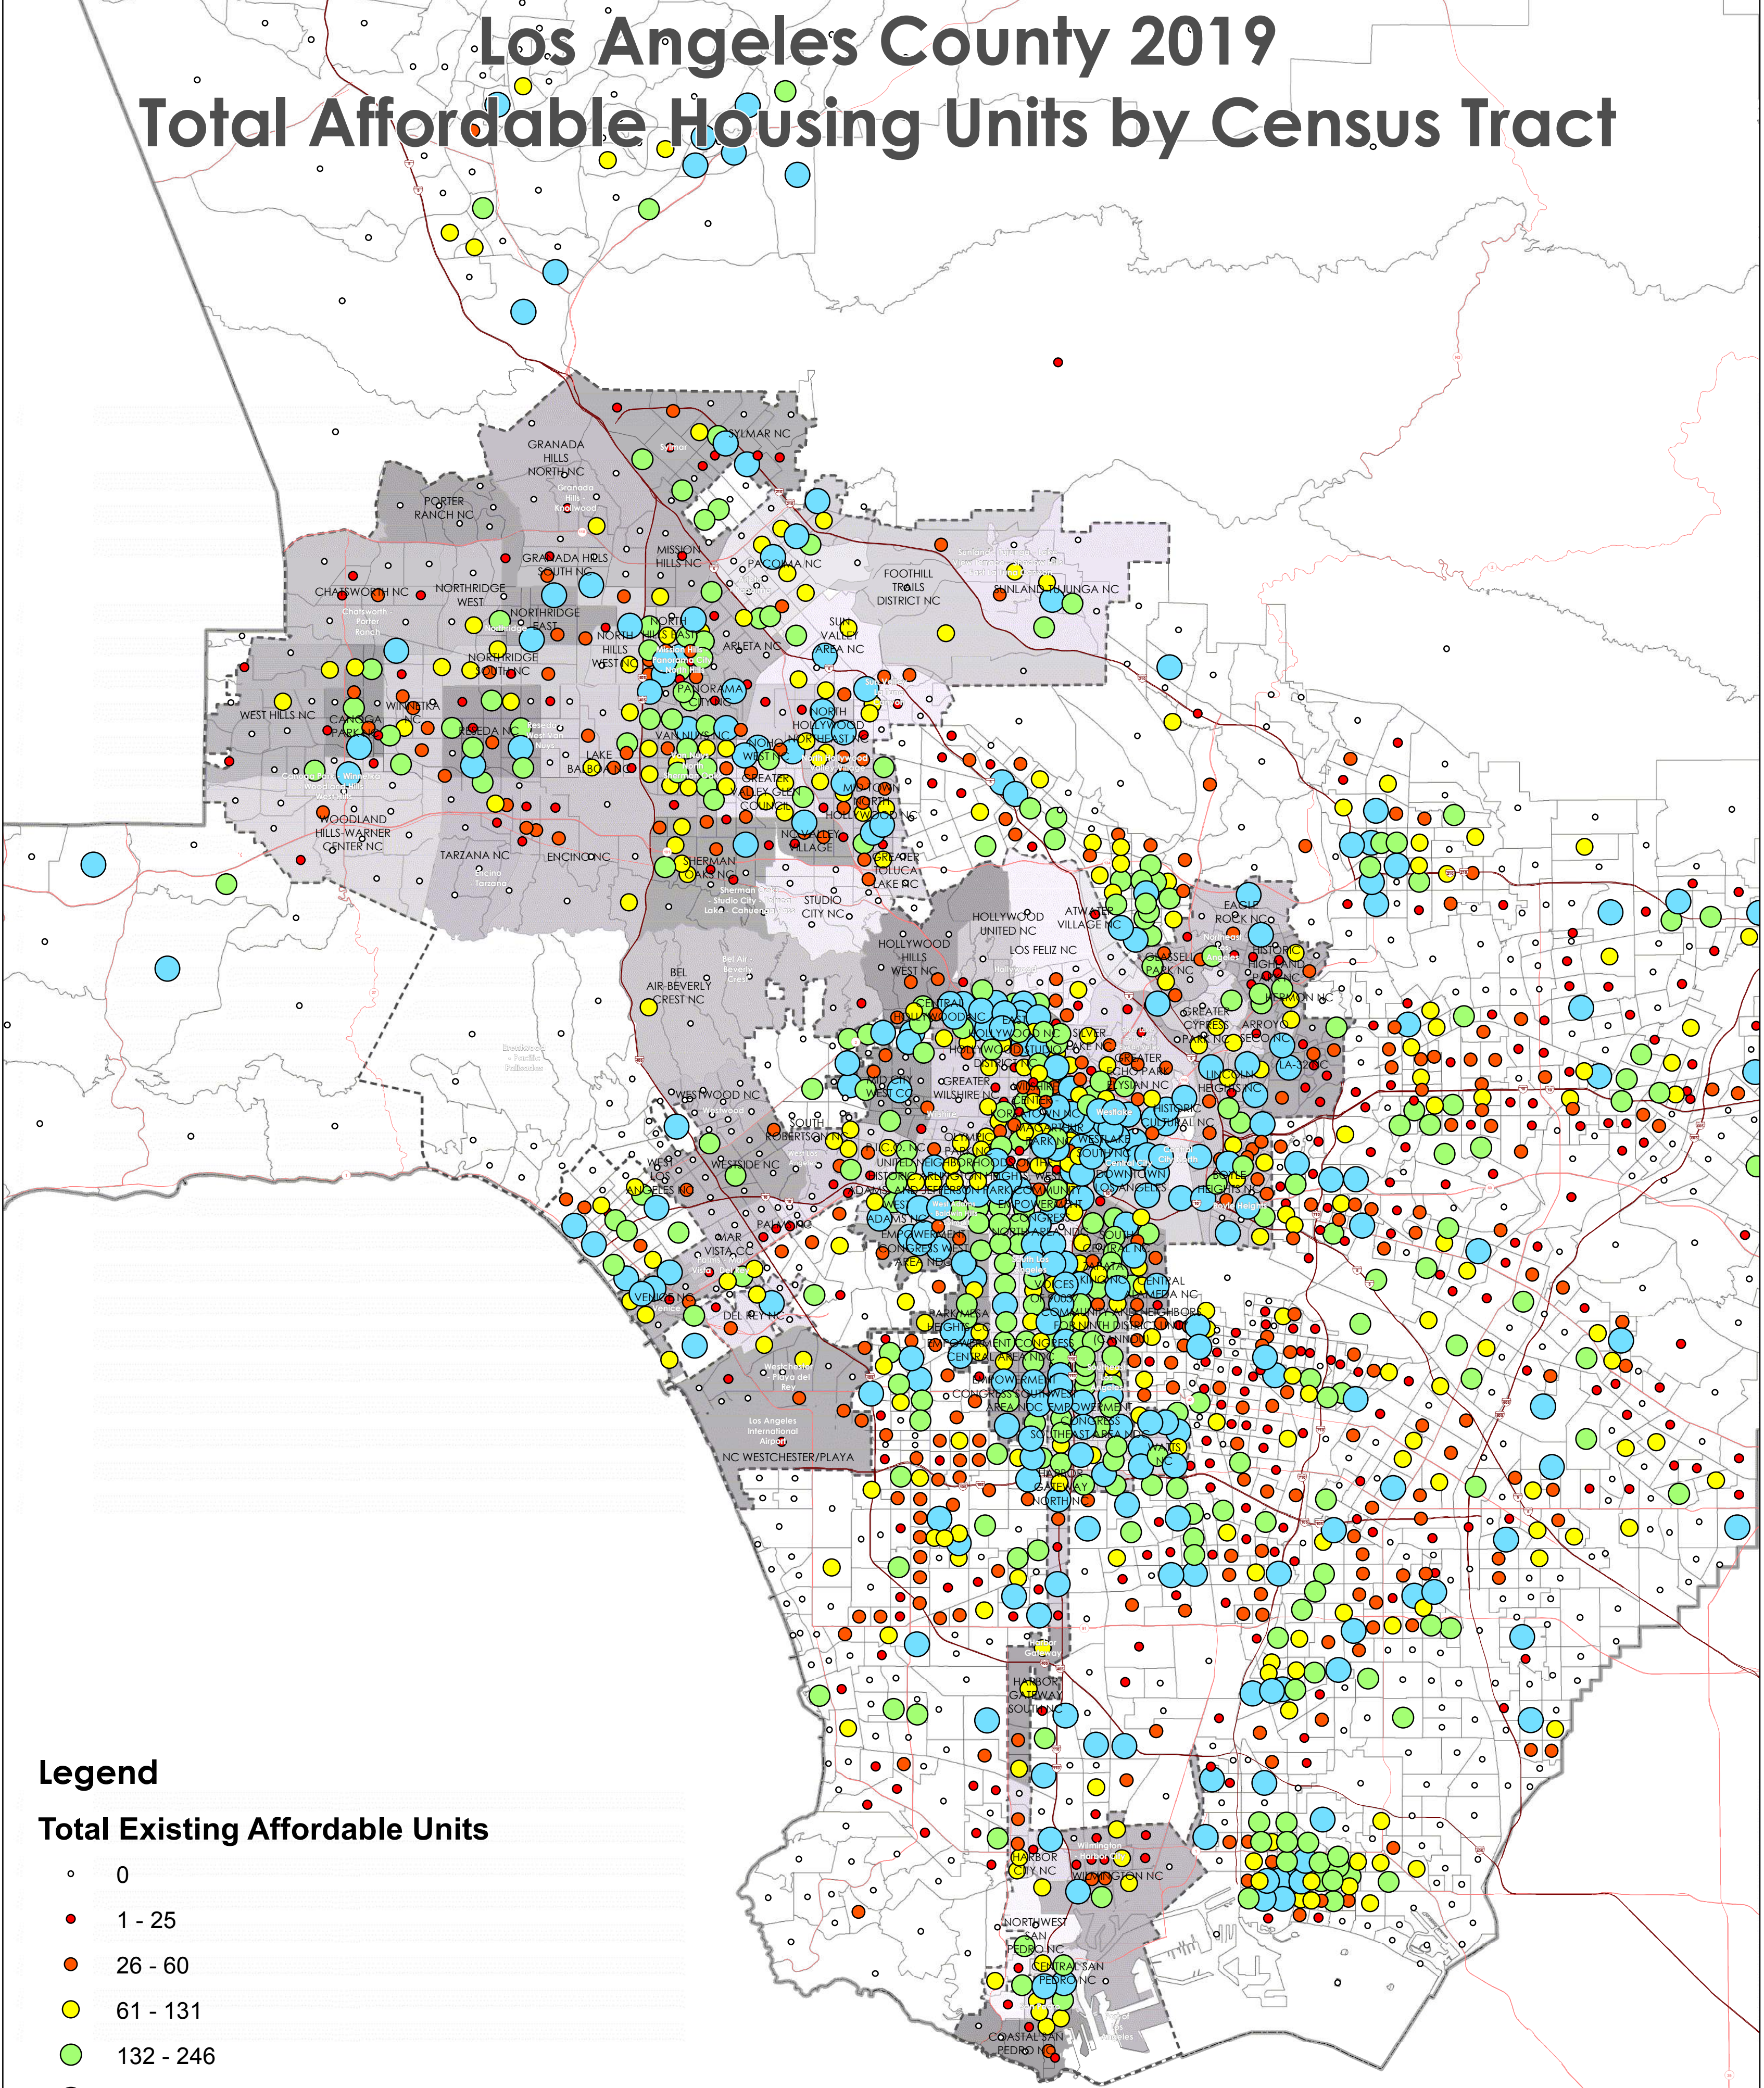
Los Angeles County 2019
Total Affordable Housing Units by Census Tract

SYLMAR NC
GRANADA HILLS NORTH NC
PORTER RANCH NC
GRANADA HILLS SOUTH NC
MISSION HILLS NC
PACOIMA NC
FOOTHILL TRAILS DISTRICT NC
SUNLAND-TUJUNGA NC
CHATSWORTH NC
NORTHRIDGE WEST
NORTHRIDGE EAST
NORTH HILLS EAST
NORTH HILLS WEST NC
ARLETA NC
SUN VALLEY AREA NC
NORTHRIDGE SOUTH NC
PANORAMA CITY NC
WEST HILLS NC
CANOGA PARK NC
WINNETKA NC
RESEDA NC
VAN NUYS NC
NORTH HOLLYWOOD NORTHEAST NC
LAKE BALBOA NC
NOHO WEST NC
GREATER VALLEY GLEN COUNCIL
MID-TOWN NORTH HOLLYWOOD NC
WOODLAND HILLS-WARNER CENTER NC
TARZANA NC
ENCINO NC
NC VALLEY VILLAGE
SHERMAN OAKS NC
GREATER TOLUCA LAKE NC
STUDIO CITY NC
HOLLYWOOD UNITED NC
ATWATER VILLAGE NC
EAGLE ROCK NC
HOLLYWOOD HILLS WEST NC
LOS FELIZ NC
GLASSELL PARK NC
HISTORIC HIGHLAND PARK NC
BEL AIR-BEVERLY CREST NC
CENTRAL HOLLYWOOD NC
EAST HOLLYWOOD NC
SILVER LAKE NC
GREATER CYPRESS PARK NC
ARROYO SECO NC
LA-32 NC
HOLLYWOOD STUDIO DISTRICT NC
GREATER ECHO PARK ELYSIAN NC
LINCOLN HEIGHTS NC
MID CITY WEST CC
GREATER WILSHIRE NC
WILSHIRE CENTER KOREATOWN NC
HISTORIC CULTURAL NC
WESTWOOD NC
SOUTH ROBERTSON NC
OLYMPIC PARK NC
WESTLAKE SOUTH NC
P.I.C.O. NC
UNITED NEIGHBORHOODS
DOWNTOWN LOS ANGELES
BOYLE HEIGHTS NC
WEST LOS ANGELES NC
WESTSIDE NC
WEST ADAMS NC
EMPOWERMENT CONGRESS WEST AREA NC
EMPOWERMENT CONGRESS NORTH AREA NC
SOUTH CENTRAL NC
PALMS NC
MAR VISTA CC
VENICE NC
DEL REY NC
VOICES OF 90037
CENTRAL ALAMEDA NC
PARK MESA HEIGHTS CC
EMPOWERMENT CONGRESS CENTRAL AREA NC
COMMUNITY AND NEIGHBORS FOR NINTH DISTRICT UNITY
EMPOWERMENT CONGRESS SOUTHWEST AREA NC
EMPOWERMENT CONGRESS SOUTHEAST AREA NC
WATTS NC
NC WESTCHESTER/PLAYA
Los Angeles International Airport
HARBOR GATEWAY NORTH NC
HARBOR GATEWAY SOUTH NC
HARBOR CITY NC
WILMINGTON NC
NORTHWEST SAN PEDRO NC
CENTRAL SAN PEDRO NC
COASTAL SAN PEDRO NC

Legend
Total Existing Affordable Units
0
1 - 25
26 - 60
61 - 131
132 - 246